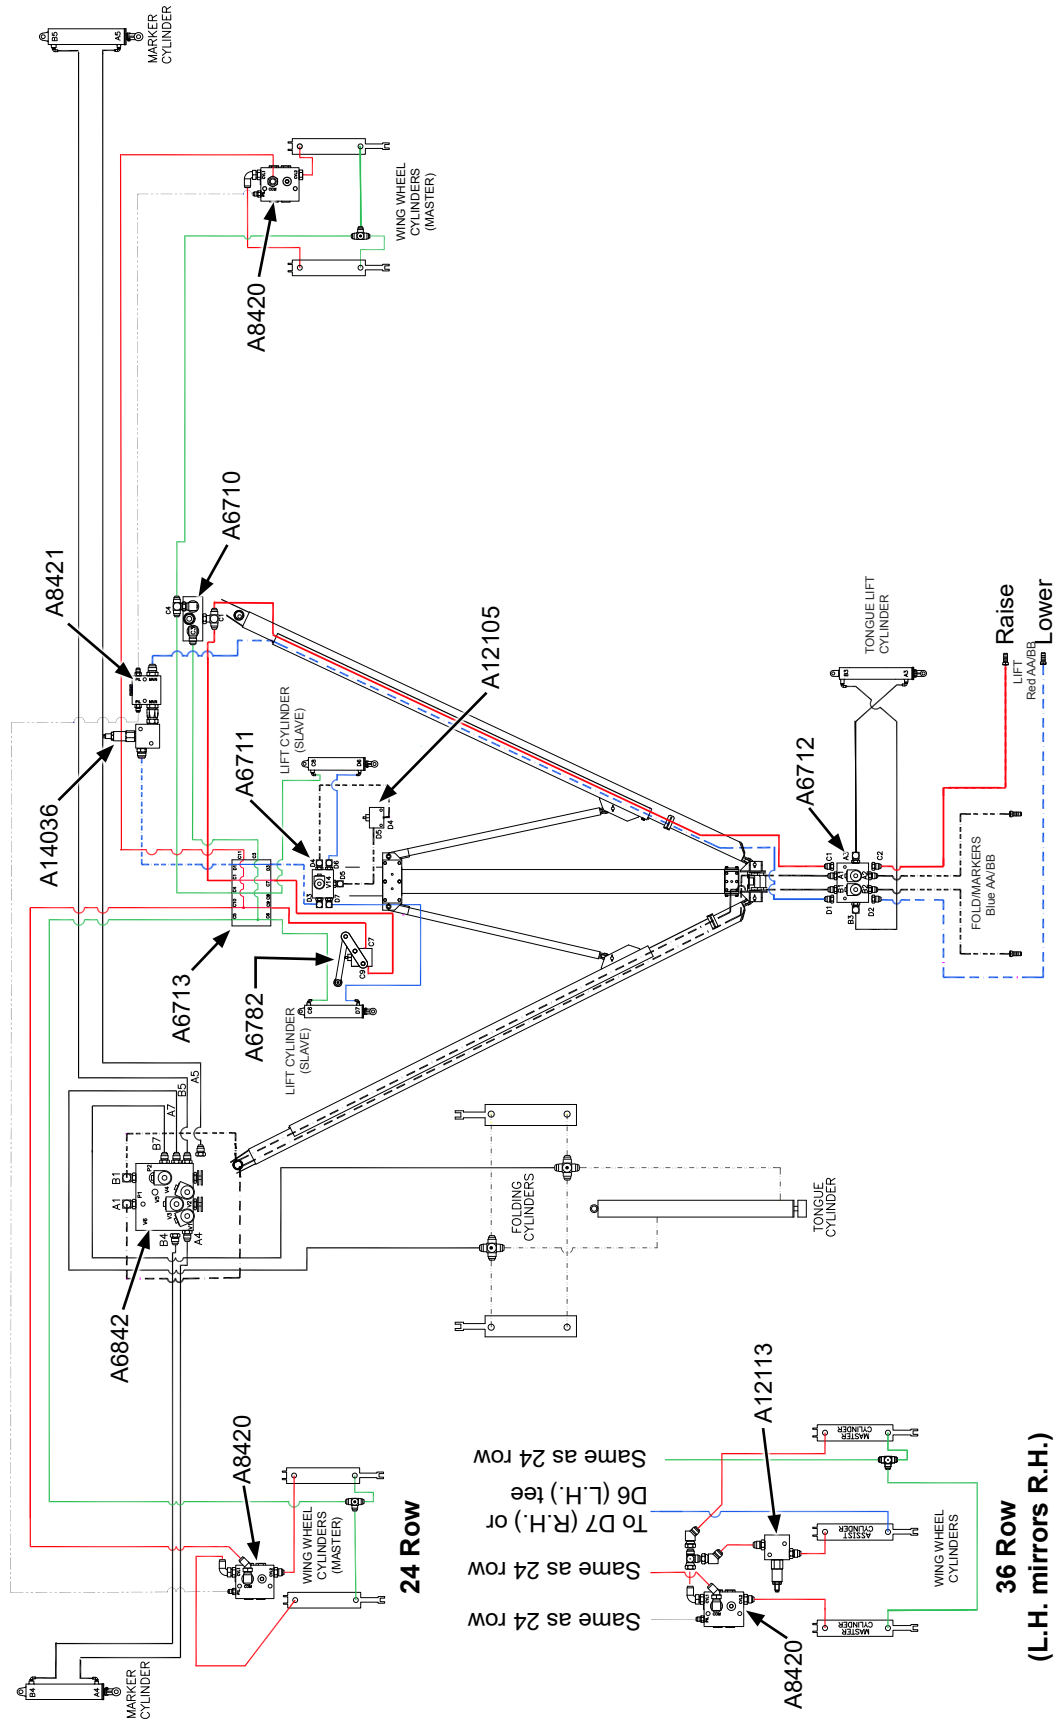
MARKER CYLINDER
B5
A5

WING WHEEL CYLINDERS (MASTER)

A8420

A6710

A8421

A12105

LIFT CYLINDER (SLAVE)

A6711

A14036

TONGUE LIFT CYLINDER

Raise
Lower
LIFT Red AA/BB

A6712

FOLD/MARKERS Blue AA/BB

A6713

A6782

LIFT CYLINDER (SLAVE)

B5
A5
A7
B7

B1
A1
B4
A4

FOLDING CYLINDERS

TONGUE CYLINDER

A6842

A8420

WING WHEEL CYLINDERS (MASTER)

24 Row

MARKER CYLINDER
B4
A4

A12113

Same as 24 row
To D7 (R.H.) or D6 (L.H.) tee
Same as 24 row
Same as 24 row

MASTER CYLINDER
ASSIST CYLINDER
MASTER CYLINDER

WING WHEEL CYLINDERS

A8420

36 Row
(L.H. mirrors R.H.)